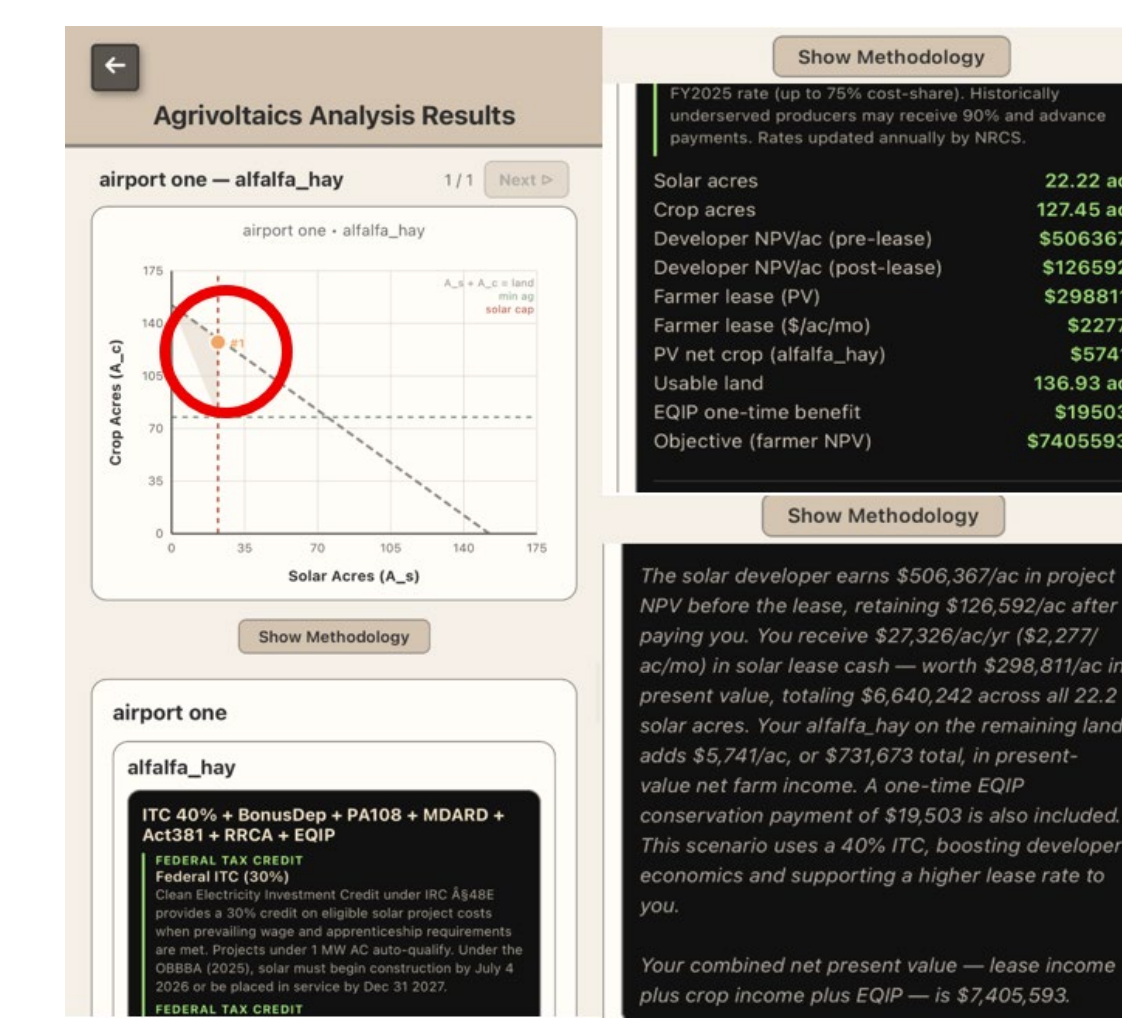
←

Agrivoltaics Analysis Results

airport one — alfalfa_hay

1 / 1 Next ▷

airport one • alfalfa_hay

A_s + A_c = land
min ag
solar cap

#1

175
140
105
70
35
0

Crop Acres (A_c)

0 35 70 105 140 175

Solar Acres (A_s)

Show Methodology

airport one

alfalfa_hay

ITC 40% + BonusDep + PA108 + MDARD + Act381 + RRCA + EQIP

FEDERAL TAX CREDIT
Federal ITC (30%)
Clean Electricity Investment Credit under IRC Â§48E provides a 30% credit on eligible solar project costs when prevailing wage and apprenticeship requirements are met. Projects under 1 MW AC auto-qualify. Under the OBBBA (2025), solar must begin construction by July 4 2026 or be placed in service by Dec 31 2027.
FEDERAL TAX CREDIT

Show Methodology

FY2025 rate (up to 75% cost-share). Historically underserved producers may receive 90% and advance payments. Rates updated annually by NRCS.

| Solar acres | 22.22 a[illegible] |
|---|---|
| Crop acres | 127.45 a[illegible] |
| Developer NPV/ac (pre-lease) | $506367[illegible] |
| Developer NPV/ac (post-lease) | $126592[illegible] |
| Farmer lease (PV) | $298811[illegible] |
| Farmer lease ($/ac/mo) | $2277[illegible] |
| PV net crop (alfalfa_hay) | $5741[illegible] |
| Usable land | 136.93 a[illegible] |
| EQIP one-time benefit | $19503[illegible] |
| Objective (farmer NPV) | $7405593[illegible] |

Show Methodology

The solar developer earns $506,367/ac in project NPV before the lease, retaining $126,592/ac after paying you. You receive $27,326/ac/yr ($2,277/ac/mo) in solar lease cash — worth $298,811/ac in present value, totaling $6,640,242 across all 22.2 solar acres. Your alfalfa_hay on the remaining land adds $5,741/ac, or $731,673 total, in present-value net farm income. A one-time EQIP conservation payment of $19,503 is also included. This scenario uses a 40% ITC, boosting developer economics and supporting a higher lease rate to you.

Your combined net present value — lease income plus crop income plus EQIP — is $7,405,593.